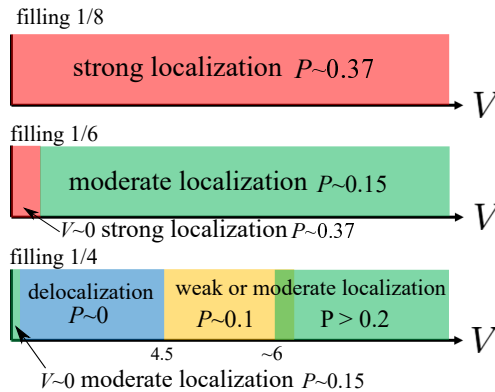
filling 1/8

strong localization $P$~0.37

$V$

filling 1/6

moderate localization $P$~0.15

$V$

$V$~0 strong localization $P$~0.37

filling 1/4

delocalization $P$~0

weak or moderate localization $P$~0.1

P > 0.2

$V$

4.5

~6

$V$~0 moderate localization $P$~0.15